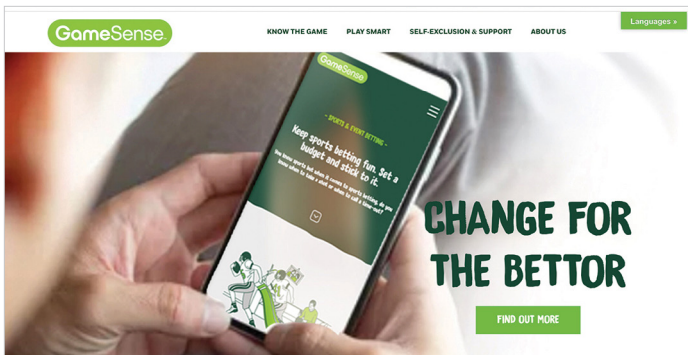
GameSense

KNOW THE GAME PLAY SMART SELF-EXCLUSION & SUPPORT ABOUT US

Languages »

GameSense

- SPORTS & EVENT BETTING -

Keep sports betting fun. Set a budget and stick to it.

You know sports but when it comes to sports betting, do you know when to take a seat or when to call a time out?

CHANGE FOR THE BETTOR

FIND OUT MORE